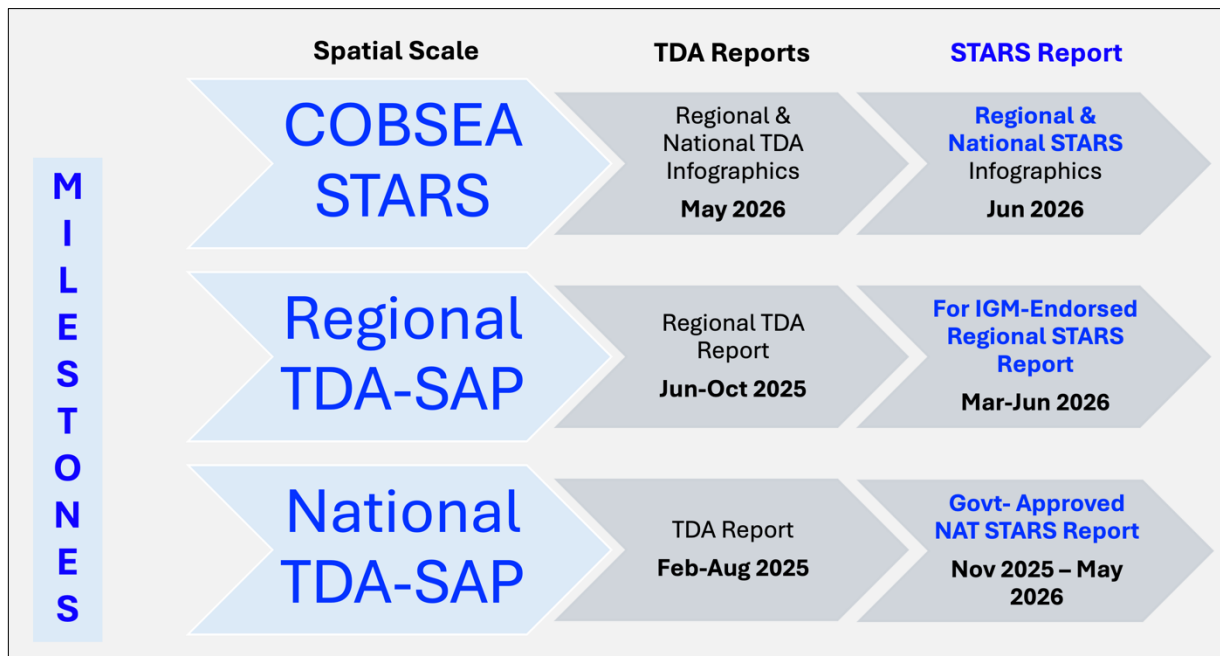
MILESTONES

| Spatial Scale | TDA Reports | STARS Report |
|---|---|---|
| COBSEA STARS | Regional & National TDA Infographics May 2026 | Regional & National STARS Infographics Jun 2026 |
| Regional TDA-SAP | Regional TDA Report Jun-Oct 2025 | For IGM-Endorsed Regional STARS Report Mar-Jun 2026 |
| National TDA-SAP | TDA Report Feb-Aug 2025 | Govt- Approved NAT STARS Report Nov 2025 – May 2026 |